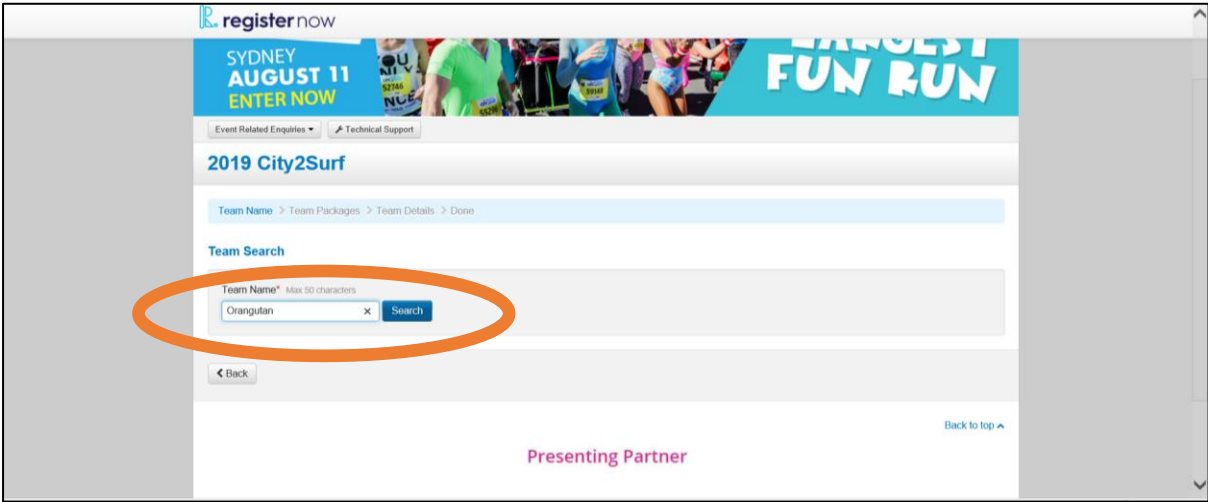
register now

SYDNEY
AUGUST 11
ENTER NOW

FUN RUN

Event Related Enquiries ▾ Technical Support

2019 City2Surf

Team Name > Team Packages > Team Details > Done

Team Search

Team Name* Max 50 characters
Orangutan × Search

< Back

Back to top ^

Presenting Partner